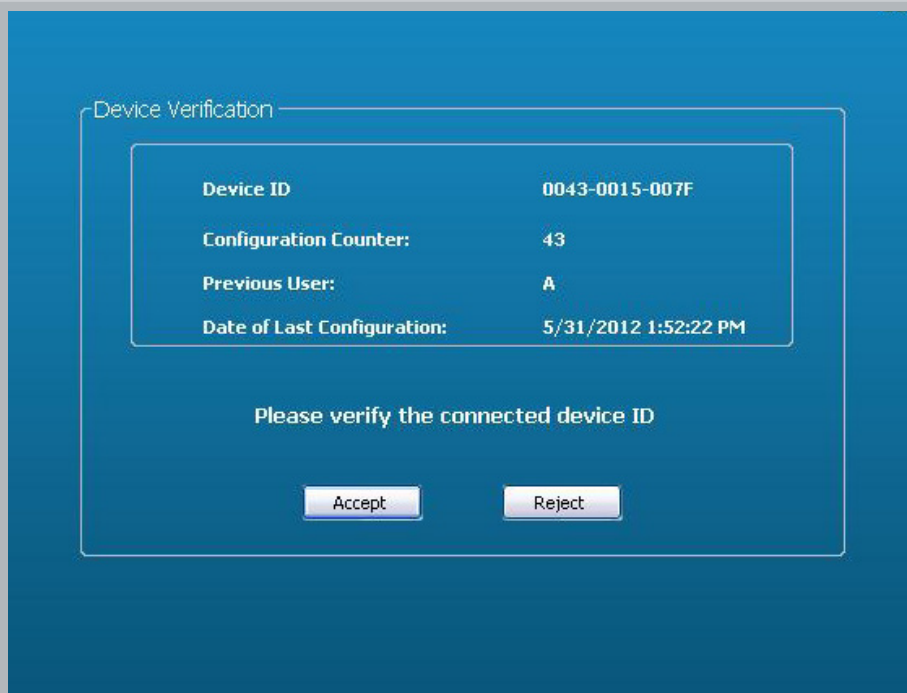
Device Verification

| Device ID | 0043-0015-007F |
|---|---|
| Configuration Counter: | 43 |
| Previous User: | A |
| Date of Last Configuration: | 5/31/2012 1:52:22 PM |

Please verify the connected device ID

Accept

Reject